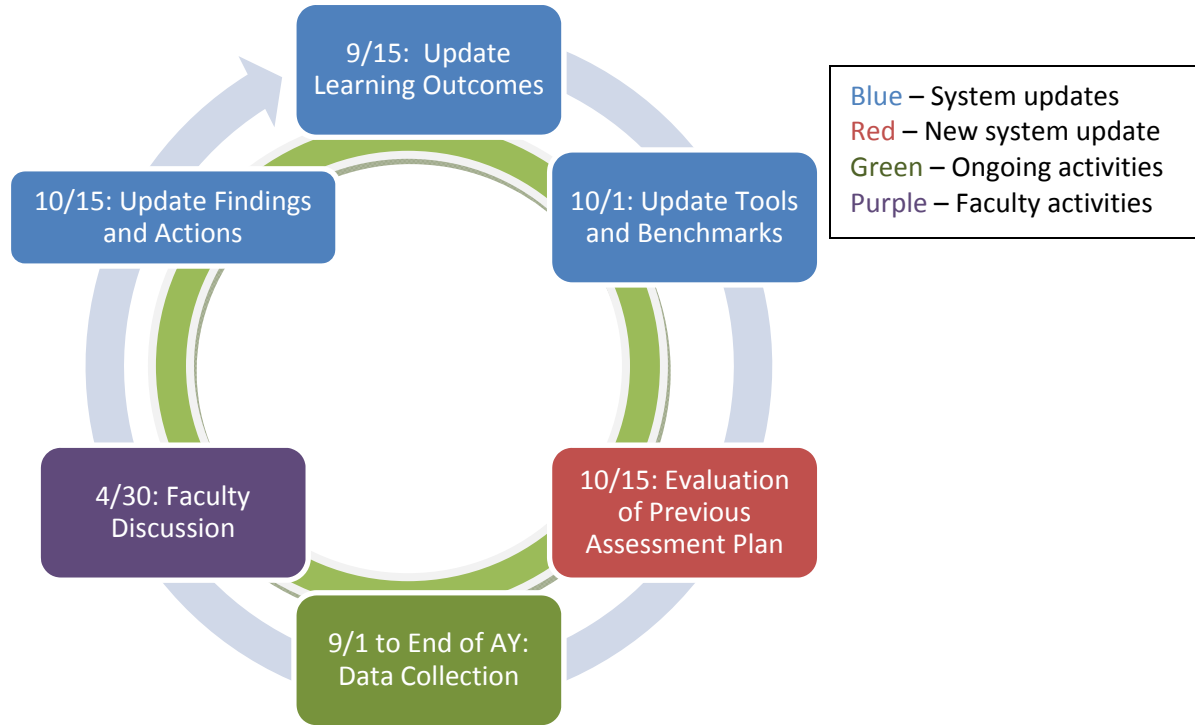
9/15: Update Learning Outcomes

10/1: Update Tools and Benchmarks

10/15: Evaluation of Previous Assessment Plan

9/1 to End of AY: Data Collection

4/30: Faculty Discussion

10/15: Update Findings and Actions

Blue – System updates
Red – New system update
Green – Ongoing activities
Purple – Faculty activities